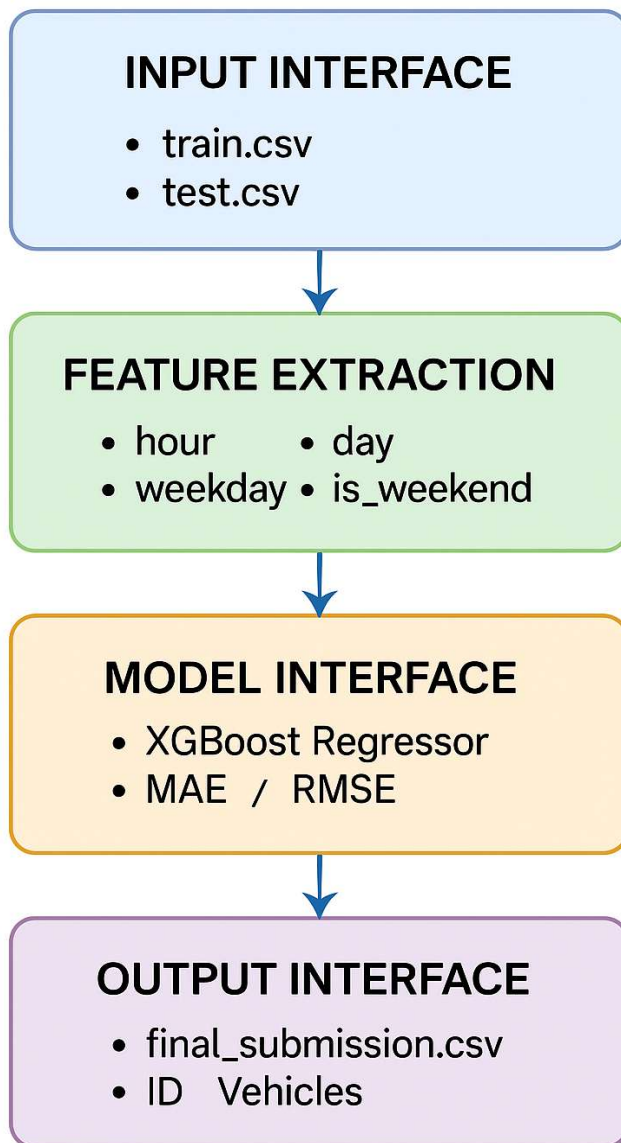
INPUT INTERFACE

- train.csv
- test.csv

FEATURE EXTRACTION

- hour
- day
- weekday
- is_weekend

MODEL INTERFACE

- XGBoost Regressor
- MAE / RMSE

OUTPUT INTERFACE

- final_submission.csv
- ID Vehicles